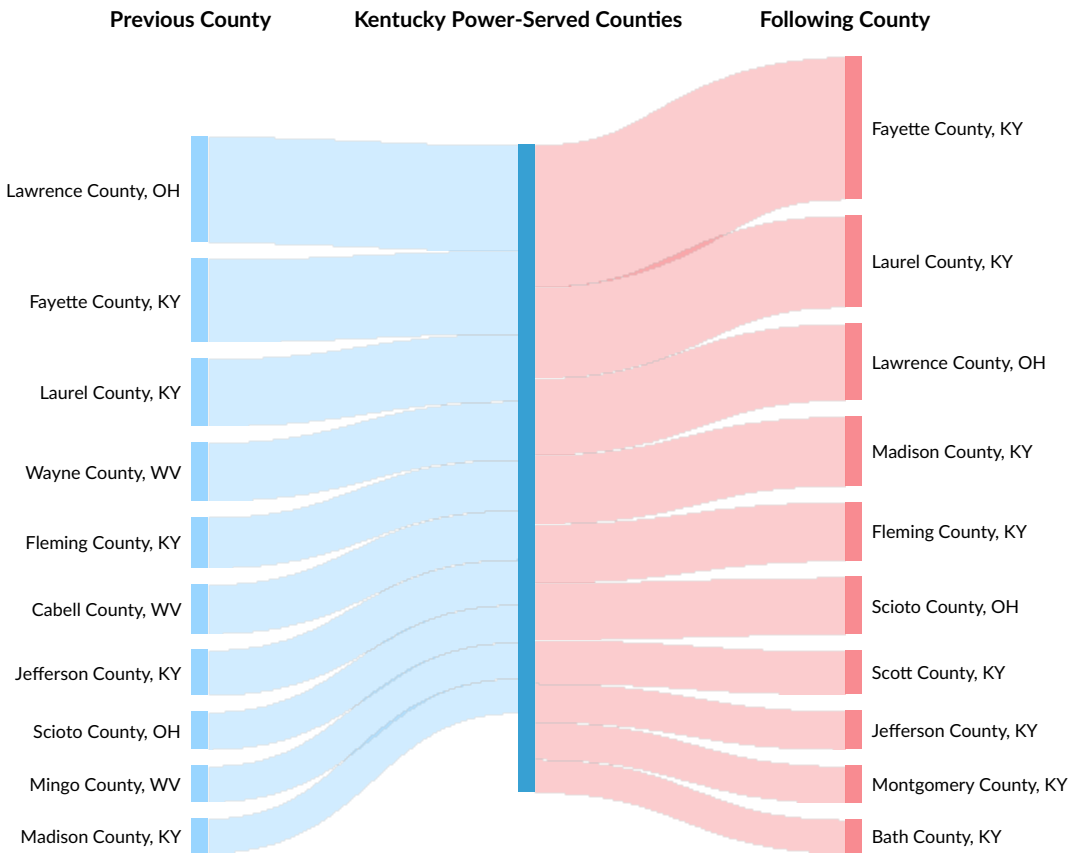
Previous County

Kentucky Power-Served Counties

Following County

Lawrence County, OH
Fayette County, KY
Laurel County, KY
Wayne County, WV
Fleming County, KY
Cabell County, WV
Jefferson County, KY
Scioto County, OH
Mingo County, WV
Madison County, KY

Fayette County, KY
Laurel County, KY
Lawrence County, OH
Madison County, KY
Fleming County, KY
Scioto County, OH
Scott County, KY
Jefferson County, KY
Montgomery County, KY
Bath County, KY